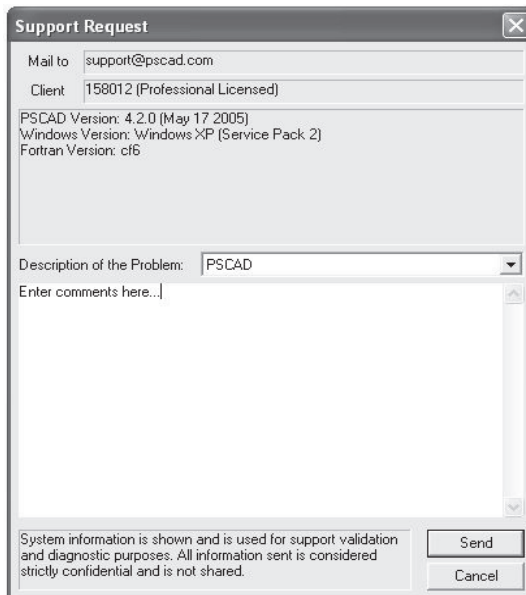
Support Request

Mail to support@pscad.com

Client 158012 (Professional Licensed)

PSCAD Version: 4.2.0 (May 17 2005)
Windows Version: Windows XP (Service Pack 2)
Fortran Version: cf6

Description of the Problem: PSCAD

Enter comments here...

System information is shown and is used for support validation and diagnostic purposes. All information sent is considered strictly confidential and is not shared.

Send

Cancel